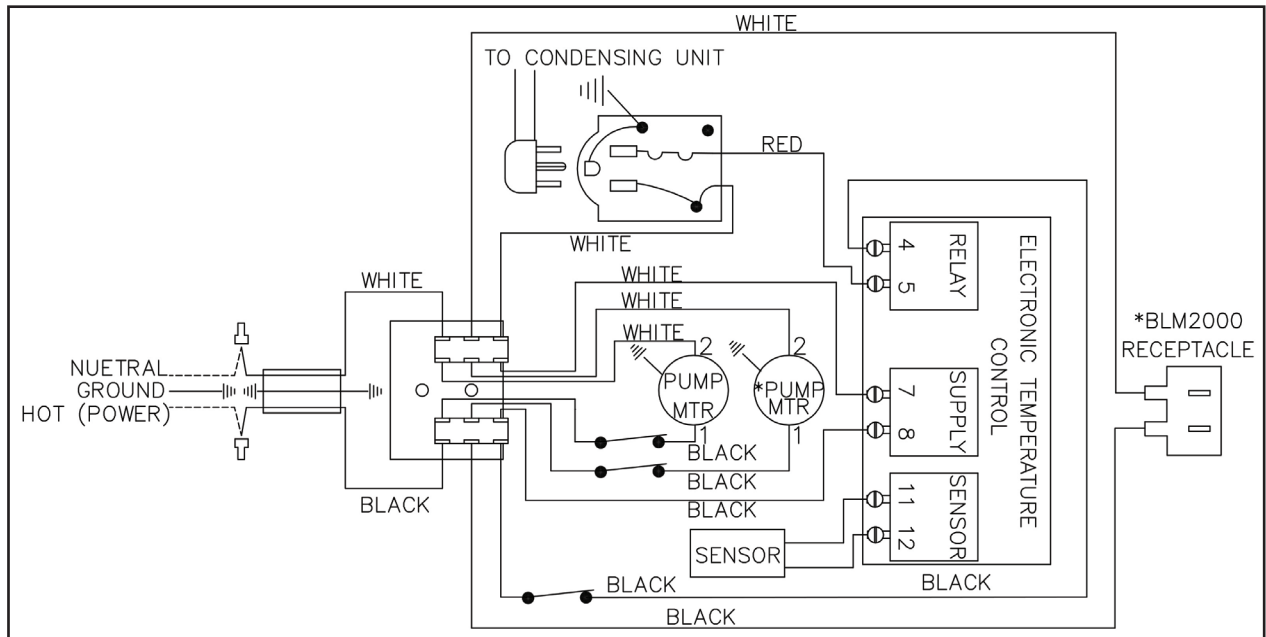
WHITE
TO CONDENSING UNIT
RED
WHITE
WHITE
WHITE
WHITE
WHITE
2
2
PUMP MTR
*PUMP MTR
1
1
NUETRAL
GROUND
HOT (POWER)
BLACK
BLACK
BLACK
BLACK
BLACK
4 5 RELAY
7 8 SUPPLY
11 12 SENSOR
ELECTRONIC TEMPERATURE CONTROL
SENSOR
BLACK
BLACK
BLACK
*BLM2000 RECEPTACLE